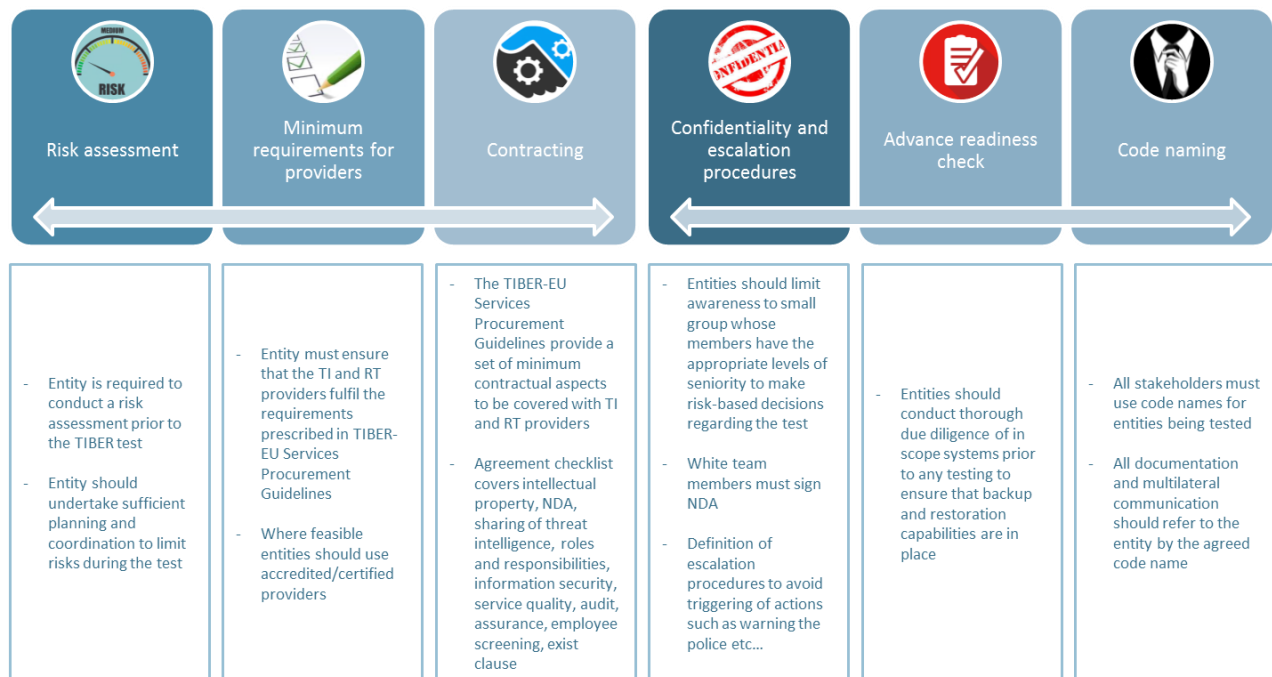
MEDIUM

RISK

Risk assessment

Minimum requirements for providers

Contracting

CONFIDENTIAL

Confidentiality and escalation procedures

Advance readiness check

Code naming

- Entity is required to conduct a risk assessment prior to the TIBER test

- Entity should undertake sufficient planning and coordination to limit risks during the test

- Entity must ensure that the TI and RT providers fulfil the requirements prescribed in TIBER-EU Services Procurement Guidelines

- Where feasible entities should use accredited/certified providers

- The TIBER-EU Services Procurement Guidelines provide a set of minimum contractual aspects to be covered with TI and RT providers

- Agreement checklist covers intellectual property, NDA, sharing of threat intelligence, roles and responsibilities, information security, service quality, audit, assurance, employee screening, exist clause

- Entities should limit awareness to small group whose members have the appropriate levels of seniority to make risk-based decisions regarding the test

- White team members must sign NDA

- Definition of escalation procedures to avoid triggering of actions such as warning the police etc…

- Entities should conduct thorough due diligence of in scope systems prior to any testing to ensure that backup and restoration capabilities are in place

- All stakeholders must use code names for entities being tested

- All documentation and multilateral communication should refer to the entity by the agreed code name